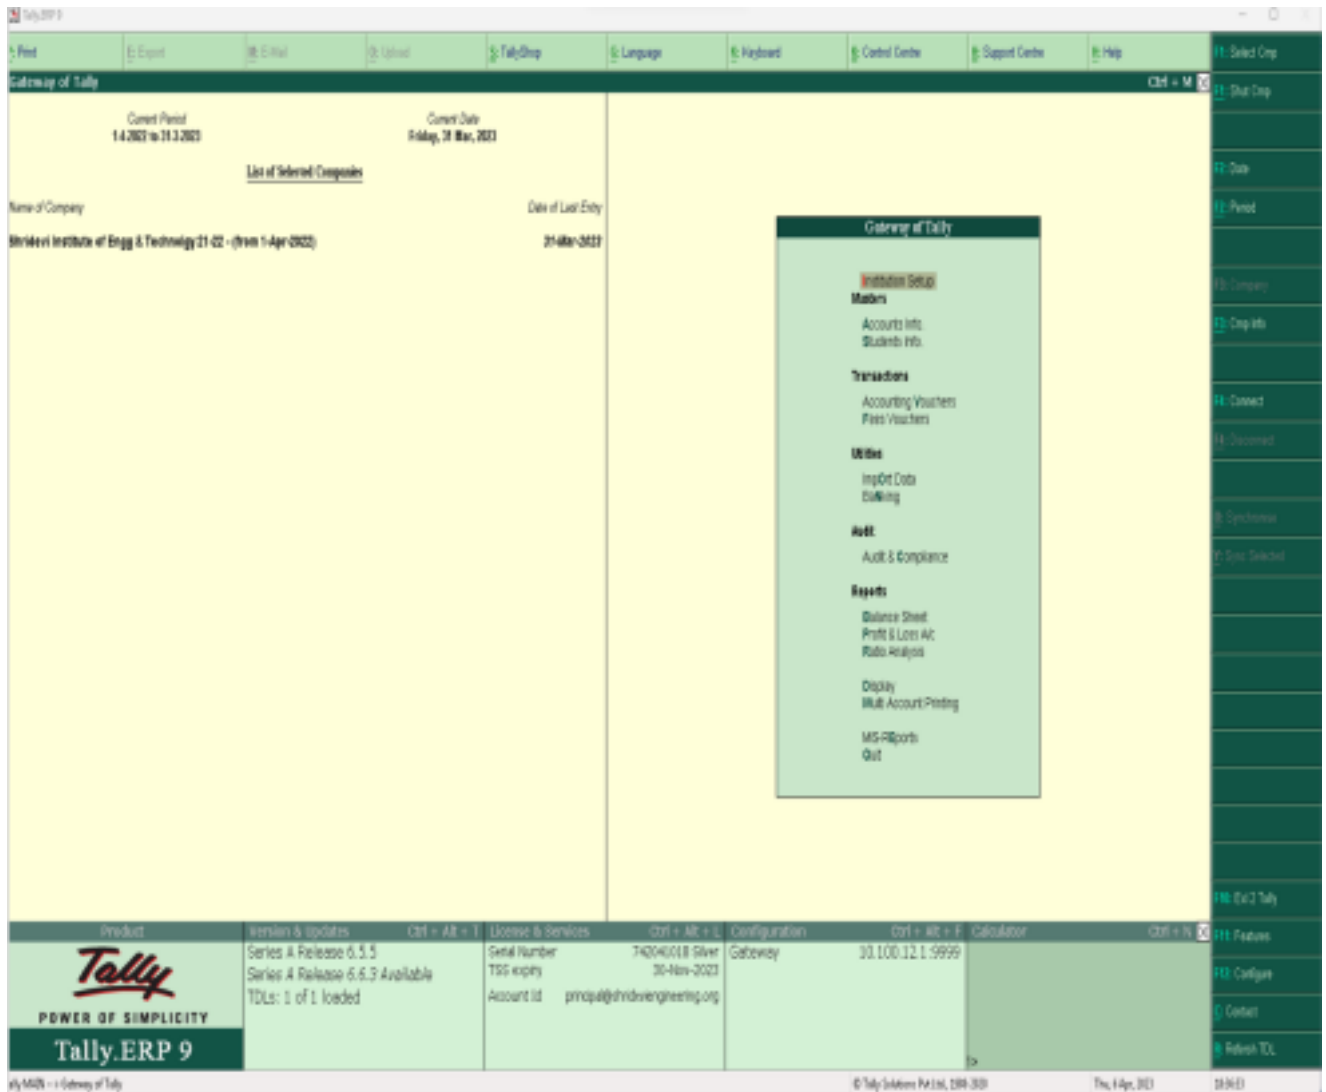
Tally.ERP 9

P: Print | E: Export | M: E-Mail | O: Upload | S: TallyShop | G: Language | K: Keyboard | K: Control Centre | H: Support Centre | H: Help

F1: Select Cmp
F1: Shut Cmp
F2: Date
F2: Period
F3: Company
F3: Cmp Info
F4: Connect
F4: Disconnect
S: Synchronise
Y: Sync Selected
F10: Exit 2 Tally
F11: Features
F12: Configure
C: Contact
R: Refresh TDL

Gateway of Tally    Ctrl + M

Current Period
1-4-2022 to 31-3-2023

Current Date
Friday, 31 Mar, 2023

List of Selected Companies

Name of Company    Date of Last Entry

Shridevi Institute of Engg & Technology 21-22 - (from 1-Apr-2022)    31-Mar-2023

Gateway of Tally

Institution Setup
Masters
Accounts Info.
Students Info.
Transactions
Accounting Vouchers
Fees Vouchers
Utilities
Import Data
Banking
Audit
Audit & Compliance
Reports
Balance Sheet
Profit & Loss A/c
Ratio Analysis
Display
Multi Account Printing
MS-Reports
Quit

Product
Tally
POWER OF SIMPLICITY
Tally.ERP 9

Version & Updates    Ctrl + Alt + T
Series A Release 6.5.5
Series A Release 6.6.3 Available
TDLs: 1 of 1 loaded

License & Services    Ctrl + Alt + L
Serial Number    742040018 Silver
TSS expiry    30-Nov-2023
Account Id    principal@shrideviengineering.org

Configuration    Ctrl + Alt + F
Gateway    10.100.12.1:9999

Calculator    Ctrl + N

Tally MAIN --> Gateway of Tally    © Tally Solutions Pvt Ltd., 1988-2020    Thu, 6 Apr, 2023    18:06:03